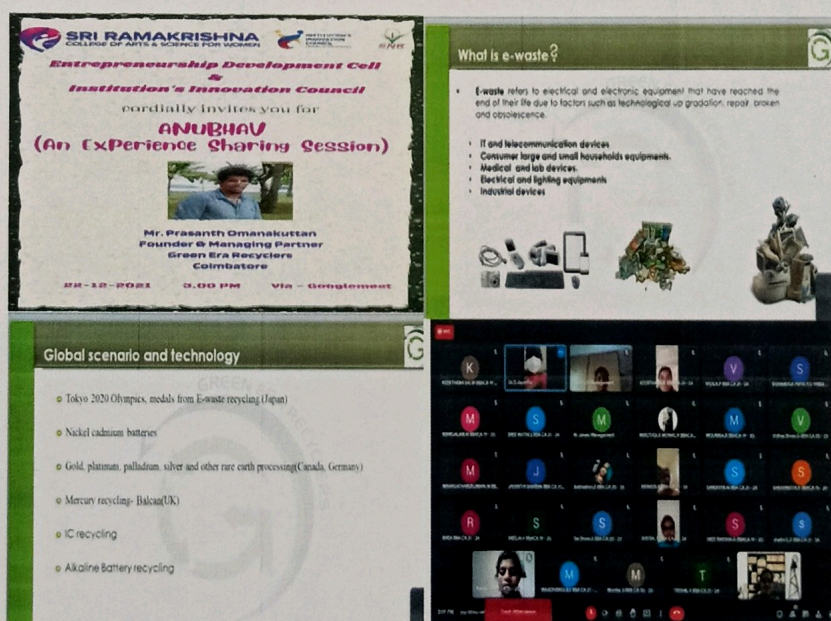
SRI RAMAKRISHNA
COLLEGE OF ARTS & SCIENCE FOR WOMEN

SNR

Entrepreneurship Development Cell
&
Institution's Innovation Council
cordially invites you for

ANUBHAV
(An Experience Sharing Session)

Mr. Prasanth Omanakuttan
Founder & Managing Partner
Green Era Recyclers
Coimbatore

22-12-2021 3.00 PM Via - Googlemeet

What is e-waste?

• E-waste refers to electrical and electronic equipment that have reached the end of their life due to factors such as technological up gradation, repair, broken and obsolescence.

• IT and telecommunication devices
• Consumer large and small households equipments.
• Medical and lab devices.
• Electrical and lighting equipments
• Industrial devices

Global scenario and technology

Tokyo 2020 Olympics, medals from E-waste recycling (Japan)

Nickel cadmium batteries

Gold, platinum, palladium, silver and other rare earth processing(Canada, Germany)

Mercury recycling- Balcan(UK)

IC recycling

Alkaline Battery recycling

K V S M M M V J S S R S S S M M T

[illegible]